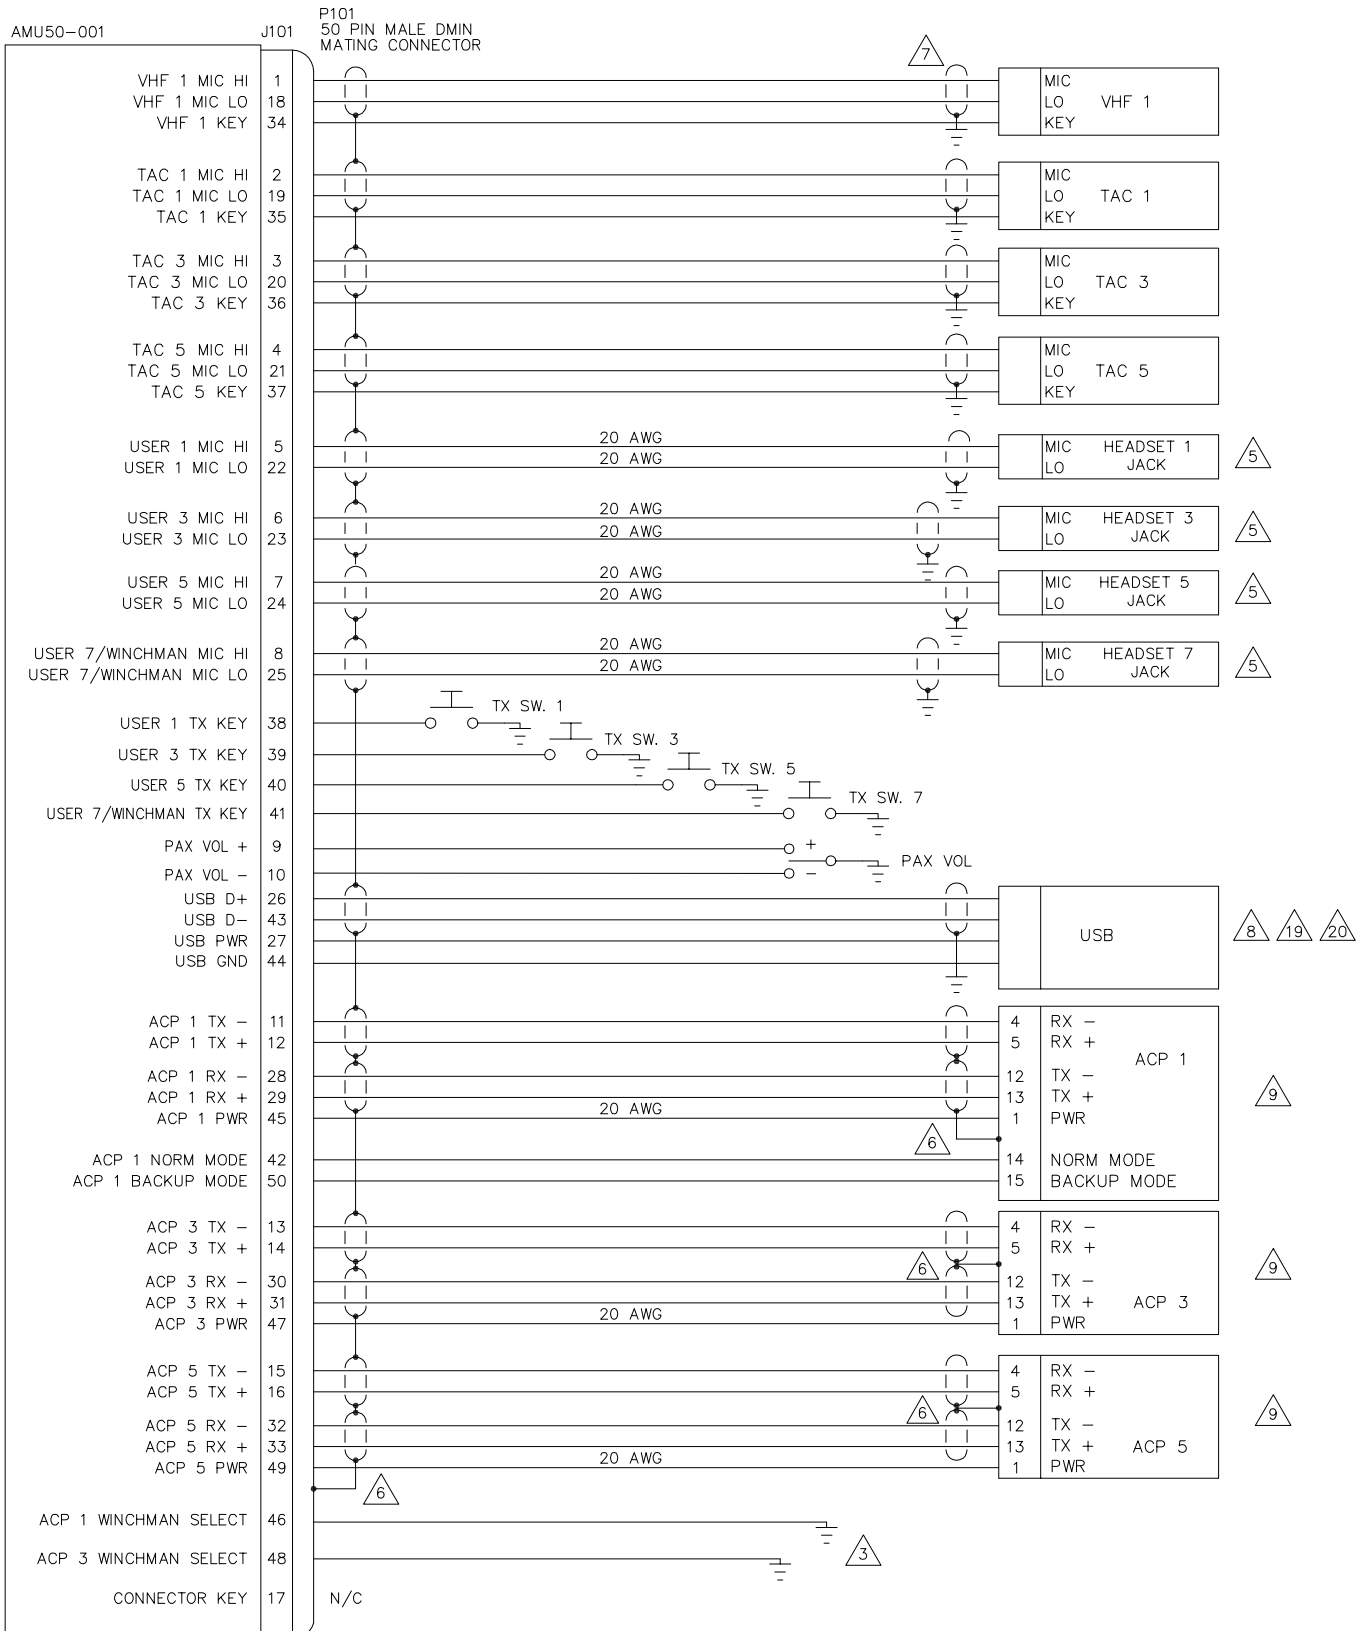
AMU50-001

J101

P101
50 PIN MALE DMIN
MATING CONNECTOR

| | |
|---|---|
| VHF 1 MIC HI | 1 |
| VHF 1 MIC LO | 18 |
| VHF 1 KEY | 34 |
| TAC 1 MIC HI | 2 |
| TAC 1 MIC LO | 19 |
| TAC 1 KEY | 35 |
| TAC 3 MIC HI | 3 |
| TAC 3 MIC LO | 20 |
| TAC 3 KEY | 36 |
| TAC 5 MIC HI | 4 |
| TAC 5 MIC LO | 21 |
| TAC 5 KEY | 37 |
| USER 1 MIC HI | 5 |
| USER 1 MIC LO | 22 |
| USER 3 MIC HI | 6 |
| USER 3 MIC LO | 23 |
| USER 5 MIC HI | 7 |
| USER 5 MIC LO | 24 |
| USER 7/WINCHMAN MIC HI | 8 |
| USER 7/WINCHMAN MIC LO | 25 |
| USER 1 TX KEY | 38 |
| USER 3 TX KEY | 39 |
| USER 5 TX KEY | 40 |
| USER 7/WINCHMAN TX KEY | 41 |
| PAX VOL + | 9 |
| PAX VOL − | 10 |
| USB D+ | 26 |
| USB D− | 43 |
| USB PWR | 27 |
| USB GND | 44 |
| ACP 1 TX − | 11 |
| ACP 1 TX + | 12 |
| ACP 1 RX − | 28 |
| ACP 1 RX + | 29 |
| ACP 1 PWR | 45 |
| ACP 1 NORM MODE | 42 |
| ACP 1 BACKUP MODE | 50 |
| ACP 3 TX − | 13 |
| ACP 3 TX + | 14 |
| ACP 3 RX − | 30 |
| ACP 3 RX + | 31 |
| ACP 3 PWR | 47 |
| ACP 5 TX − | 15 |
| ACP 5 TX + | 16 |
| ACP 5 RX − | 32 |
| ACP 5 RX + | 33 |
| ACP 5 PWR | 49 |
| ACP 1 WINCHMAN SELECT | 46 |
| ACP 3 WINCHMAN SELECT | 48 |
| CONNECTOR KEY | 17 |

7

MIC
LO VHF 1
KEY

MIC
LO TAC 1
KEY

MIC
LO TAC 3
KEY

MIC
LO TAC 5
KEY

20 AWG
20 AWG
MIC HEADSET 1
LO JACK
5

20 AWG
20 AWG
MIC HEADSET 3
LO JACK
5

20 AWG
20 AWG
MIC HEADSET 5
LO JACK
5

20 AWG
20 AWG
MIC HEADSET 7
LO JACK
5

TX SW. 1
TX SW. 3
TX SW. 5
TX SW. 7

+
−
PAX VOL

USB
8 19 20

4 RX −
5 RX +
ACP 1
12 TX −
13 TX +
20 AWG
1 PWR
6
14 NORM MODE
15 BACKUP MODE
9

4 RX −
5 RX +
6
12 TX −
13 TX + ACP 3
20 AWG
1 PWR
9

4 RX −
5 RX +
6
12 TX −
13 TX + ACP 5
20 AWG
1 PWR
9

6

3

N/C